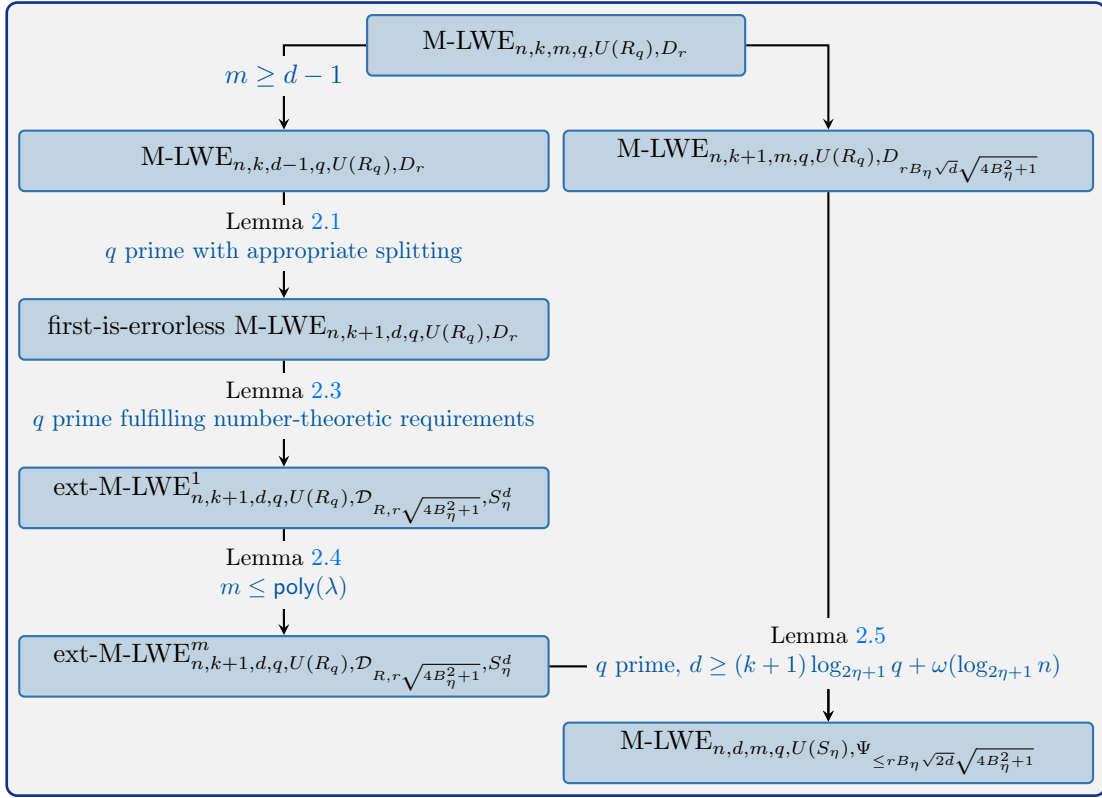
M-LWE$_{n,k,m,q,U(R_q),D_r}$

$m \geq d-1$

M-LWE$_{n,k,d-1,q,U(R_q),D_r}$

M-LWE$_{n,k+1,m,q,U(R_q),D_{rB_\eta\sqrt{d}\sqrt{4B_\eta^2+1}}}$

Lemma 2.1
$q$ prime with appropriate splitting

first-is-errorless M-LWE$_{n,k+1,d,q,U(R_q),D_r}$

Lemma 2.3
$q$ prime fulfilling number-theoretic requirements

ext-M-LWE$^1_{n,k+1,d,q,U(R_q),\mathcal{D}_{R,r\sqrt{4B_\eta^2+1}},S_\eta^d}$

Lemma 2.4
$m \leq \mathsf{poly}(\lambda)$

ext-M-LWE$^m_{n,k+1,d,q,U(R_q),\mathcal{D}_{R,r\sqrt{4B_\eta^2+1}},S_\eta^d}$

Lemma 2.5
$q$ prime, $d \geq (k+1)\log_{2\eta+1} q + \omega(\log_{2\eta+1} n)$

M-LWE$_{n,d,m,q,U(S_\eta),\Psi_{\leq rB_\eta\sqrt{2d}\sqrt{4B_\eta^2+1}}}$